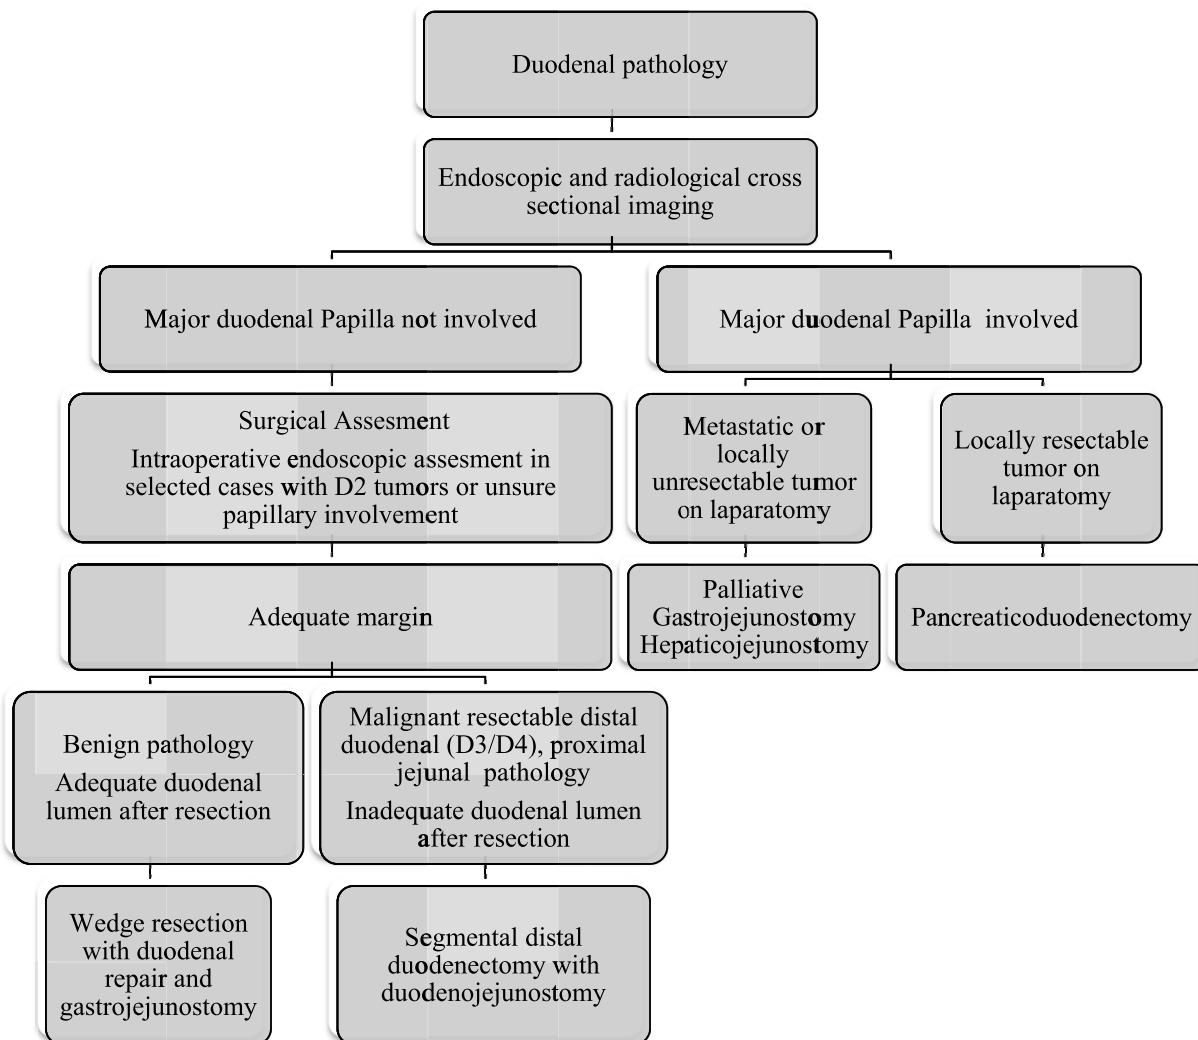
Duodenal pathology

Endoscopic and radiological cross sectional imaging

Major duodenal Papilla not involved

Major duodenal Papilla involved

Surgical Assesment

Intraoperative endoscopic assesment in selected cases with D2 tumors or unsure papillary involvement

Metastatic or locally unresectable tumor on laparatomy

Locally resectable tumor on laparatomy

Adequate margin

Palliative Gastrojejunostomy Hepaticojejunostomy

Pancreaticoduodenectomy

Benign pathology

Adequate duodenal lumen after resection

Malignant resectable distal duodenal (D3/D4), proximal jejunal pathology

Inadequate duodenal lumen after resection

Wedge resection with duodenal repair and gastrojejunostomy

Segmental distal duodenectomy with duodenojejunostomy